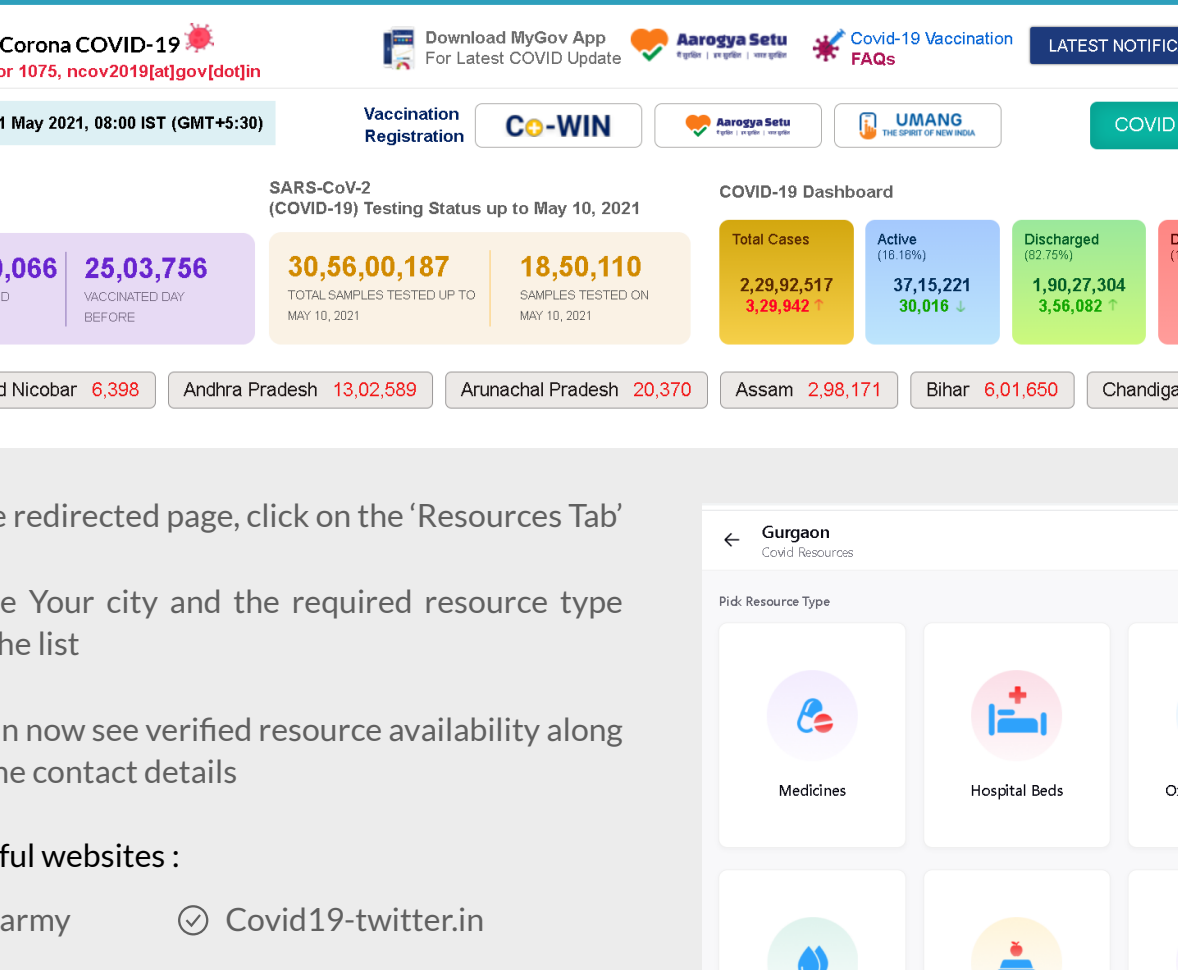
Corona COVID-19
or 1075, ncov2019[at]gov[dot]in

Download MyGov App
For Latest COVID Update

Aarogya Setu

Covid-19 Vaccination
FAQs

LATEST NOTIFIC

1 May 2021, 08:00 IST (GMT+5:30)

Vaccination Registration

Co-WIN

Aarogya Setu

UMANG
THE SPIRIT OF NEW INDIA

COVID

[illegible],066
D

25,03,756
VACCINATED DAY BEFORE

SARS-CoV-2
(COVID-19) Testing Status up to May 10, 2021

30,56,00,187
TOTAL SAMPLES TESTED UP TO MAY 10, 2021

18,50,110
SAMPLES TESTED ON MAY 10, 2021

COVID-19 Dashboard

Total Cases
2,29,92,517
3,29,942

Active
(16.16%)
37,15,221
30,016

Discharged
(82.75%)
1,90,27,304
3,56,082

d Nicobar 6,398
Andhra Pradesh 13,02,589
Arunachal Pradesh 20,370
Assam 2,98,171
Bihar 6,01,650
Chandiga

e redirected page, click on the ‘Resources Tab’

e Your city and the required resource type he list

n now see verified resource availability along he contact details

ful websites :

army

Covid19-twitter.in

Gurgaon
Covid Resources

Pick Resource Type

Medicines

Hospital Beds

O